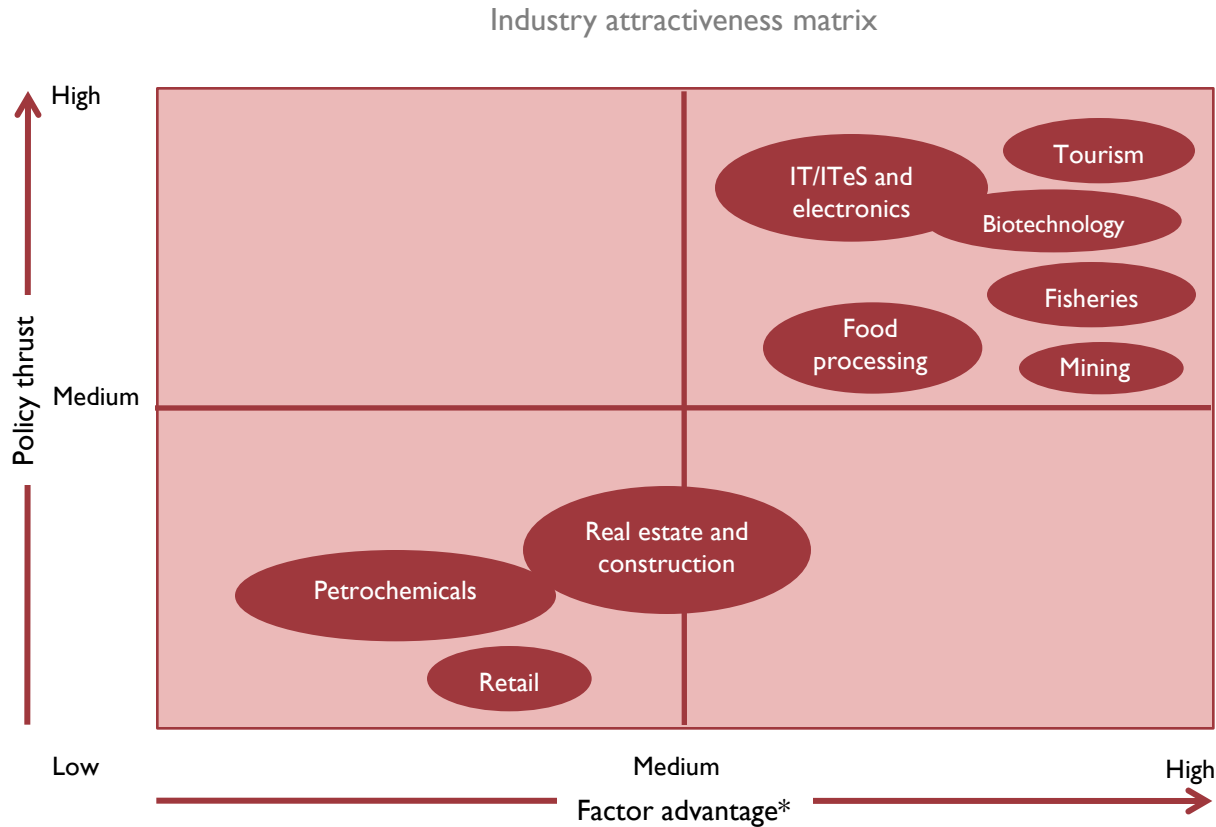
Industry attractiveness matrix

High

Policy thrust

Medium

Low

IT/ITeS and electronics

Tourism

Biotechnology

Fisheries

Food processing

Mining

Real estate and construction

Petrochemicals

Retail

Medium

High

Factor advantage*